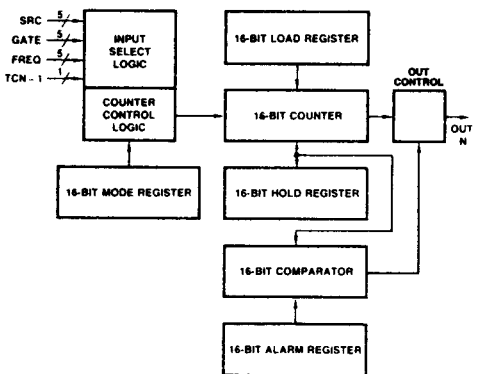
SRC 5
GATE 5
FREQ 5
TCN - 1 1

INPUT SELECT LOGIC

COUNTER CONTROL LOGIC

16-BIT LOAD REGISTER

16-BIT COUNTER

OUT CONTROL

OUT N

16-BIT MODE REGISTER

16-BIT HOLD REGISTER

16-BIT COMPARATOR

16-BIT ALARM REGISTER